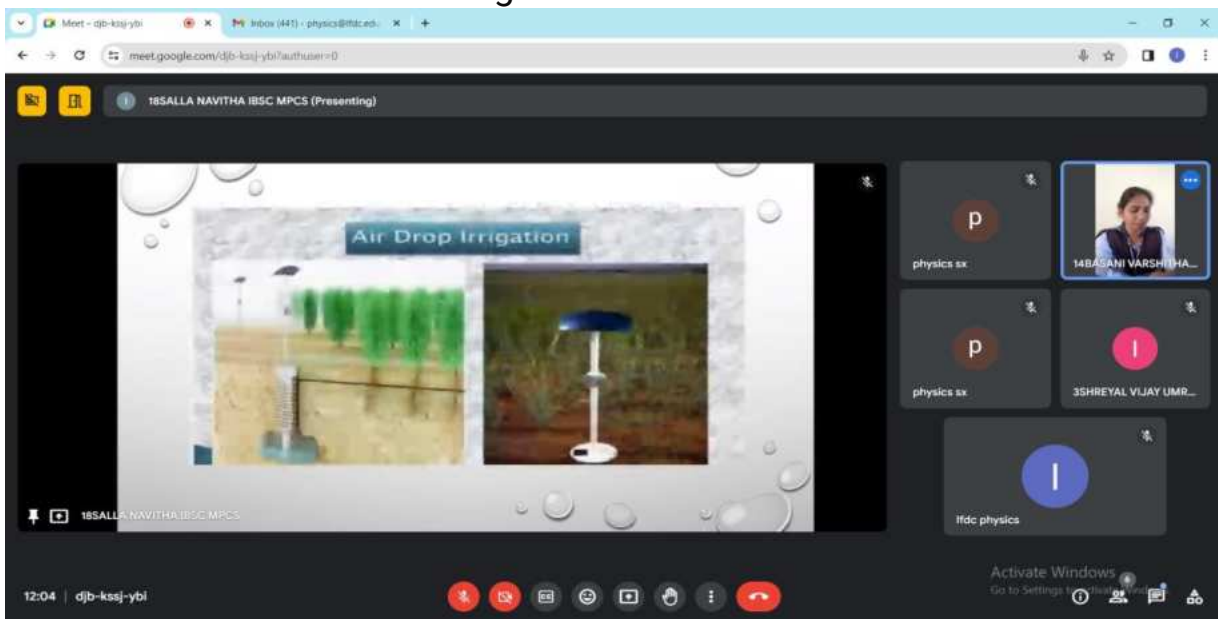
Meet - djb-kssj-ybi
Inbox (441) - physics@ifdc.edu
meet.google.com/djb-kssj-ybi?authuser=0

18SALLA NAVITHA IBSC MPCS (Presenting)

Air Drop Irrigation

18SALLA NAVITHA IBSC MPCS

p
physics sx

14BASANI VARSHITHA...

p
physics sx

I
3SHREYAL VIJAY UMR...

I
Ifdc physics

Activate Windows
Go to Settings to activate Windows.

12:04 | djb-kssj-ybi